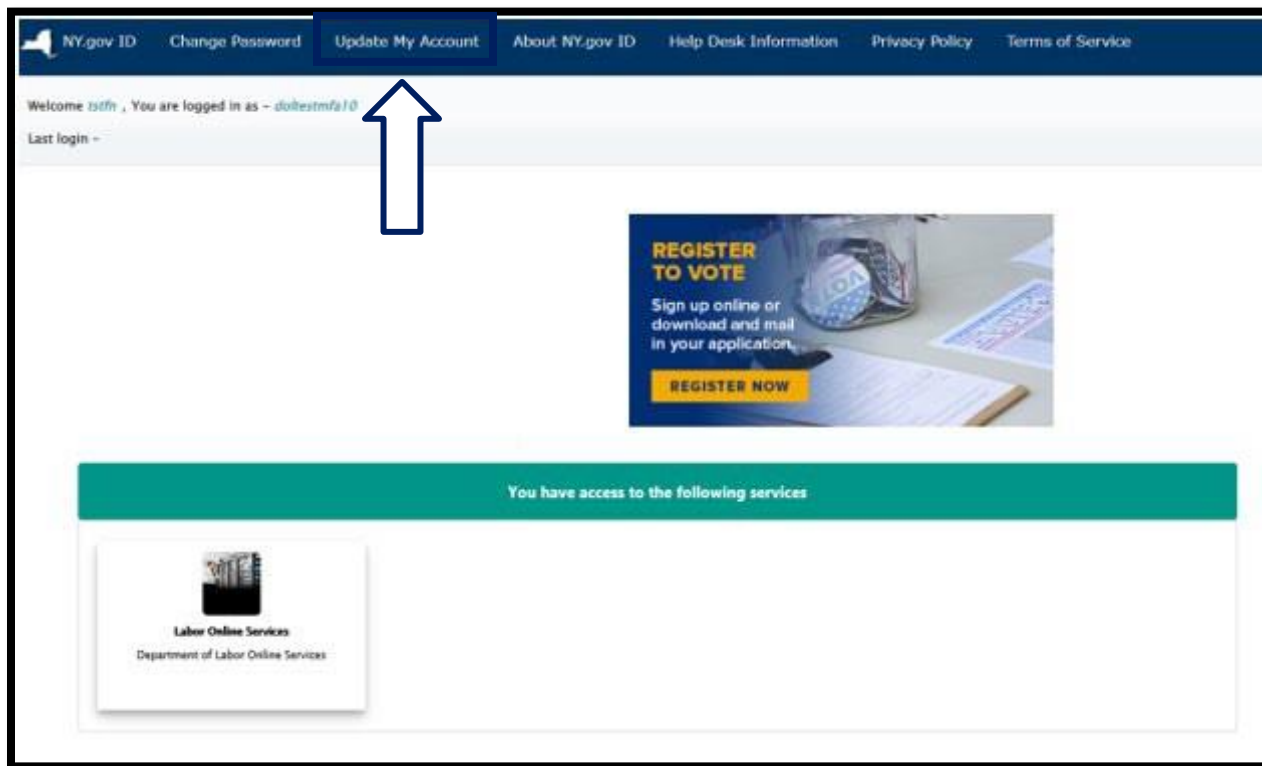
NY.gov ID Change Password Update My Account About NY.gov ID Help Desk Information Privacy Policy Terms of Service

Welcome tstfn , You are logged in as – doltestmfa10

Last login –

REGISTER TO VOTE

Sign up online or download and mail in your application.

REGISTER NOW

You have access to the following services

Labor Online Services

Department of Labor Online Services